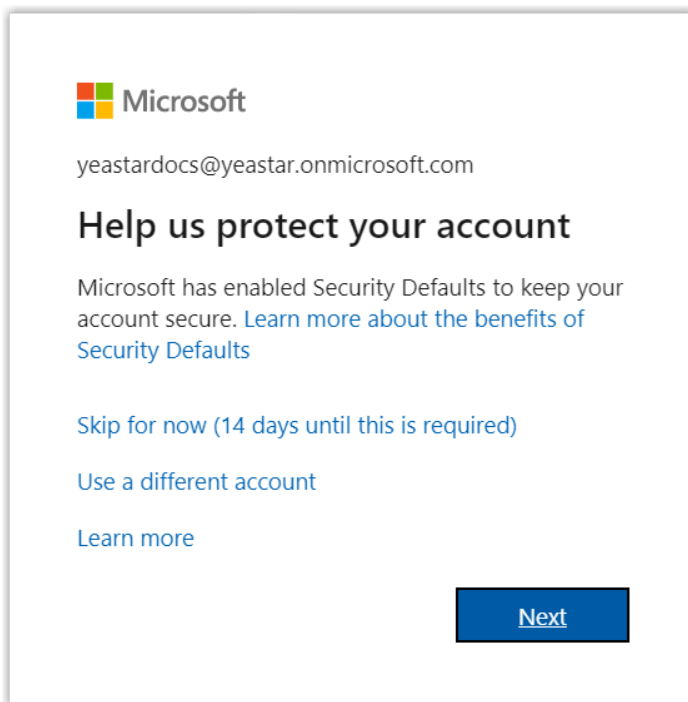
Microsoft

yeastardocs@yeastar.onmicrosoft.com

Help us protect your account

Microsoft has enabled Security Defaults to keep your account secure. Learn more about the benefits of Security Defaults

Skip for now (14 days until this is required)

Use a different account

Learn more

Next